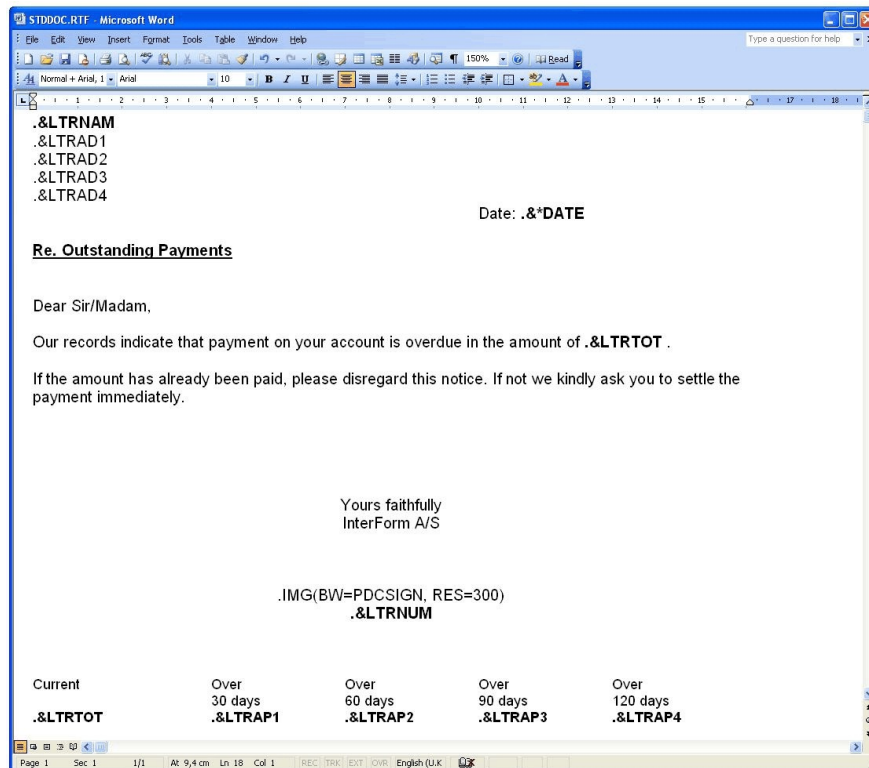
STDDOC.RTF - Microsoft Word

File Edit View Insert Format Tools Table Window Help

Type a question for help

150% Read

Normal + Arial, 1 Arial 10 B I U

.&LTRNAM
.&LTRAD1
.&LTRAD2
.&LTRAD3
.&LTRAD4

Date: .&*DATE

Re. Outstanding Payments

Dear Sir/Madam,

Our records indicate that payment on your account is overdue in the amount of .&LTRTOT .

If the amount has already been paid, please disregard this notice. If not we kindly ask you to settle the payment immediately.

Yours faithfully
InterForm A/S

.IMG(BW=PDCSIGN, RES=300)
.&LTRNUM

| Current | Over 30 days | Over 60 days | Over 90 days | Over 120 days |
|---|---|---|---|---|
| .&LTRTOT | .&LTRAP1 | .&LTRAP2 | .&LTRAP3 | .&LTRAP4 |

Page 1 Sec 1 1/1 At 9,4 cm Ln 18 Col 1 REC TRK EXT OVR English (U.K